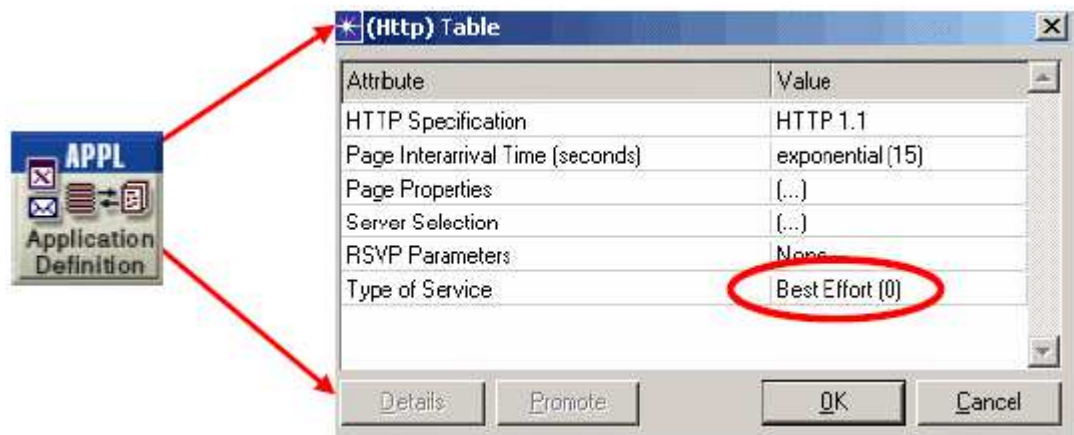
APPL
Application Definition

(Http) Table

| Attribute | Value |
|---|---|
| HTTP Specification | HTTP 1.1 |
| Page Interarrival Time (seconds) | exponential (15) |
| Page Properties | (...) |
| Server Selection | (...) |
| RSVP Parameters | None |
| Type of Service | Best Effort (0) |

Details Promote OK Cancel